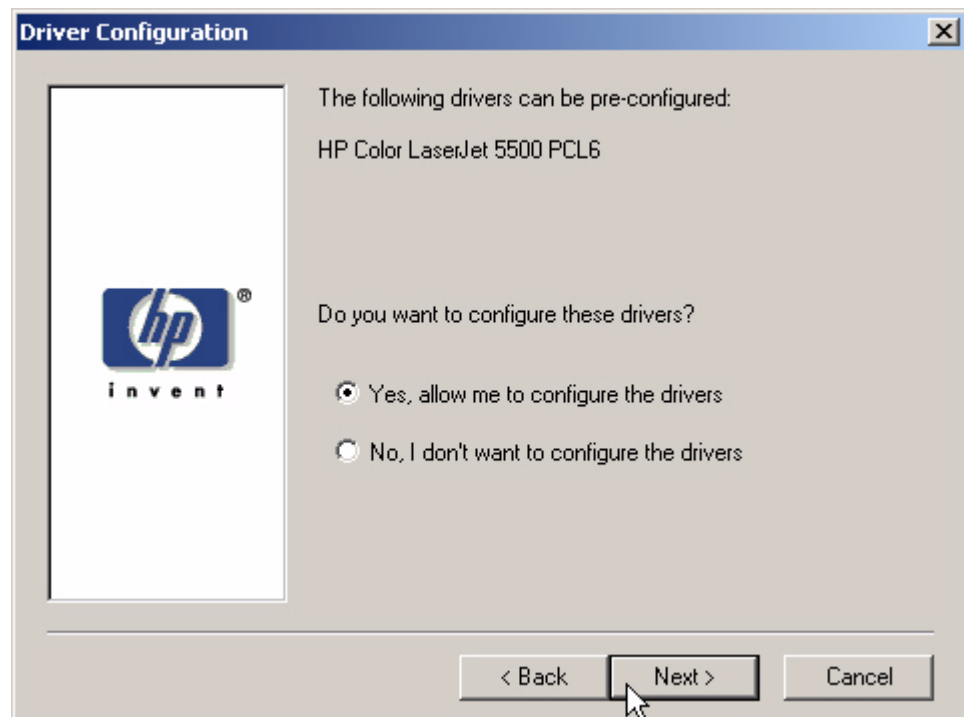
Driver Configuration

hp®
invent

The following drivers can be pre-configured:

HP Color LaserJet 5500 PCL6

Do you want to configure these drivers?

Yes, allow me to configure the drivers

No, I don't want to configure the drivers

< Back | Next > | Cancel